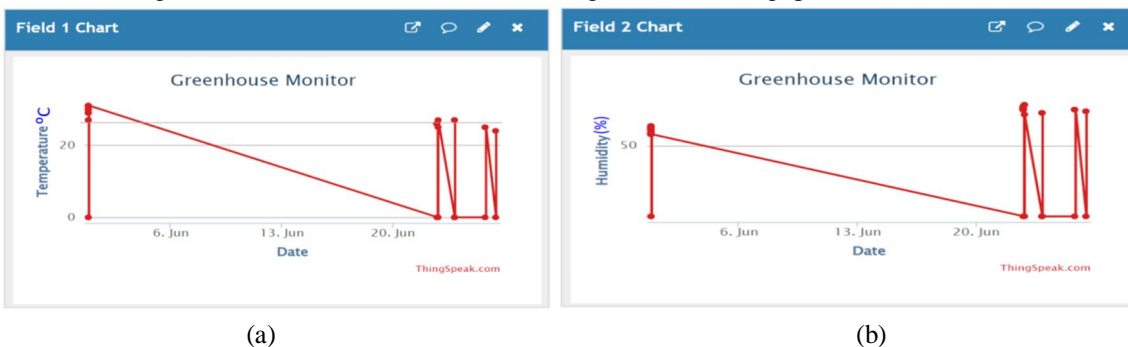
Field 1 Chart

Greenhouse Monitor

Temperature °C

20

0

6. Jun

13. Jun

20. Jun

Date

ThingSpeak.com

(a)

Field 2 Chart

Greenhouse Monitor

Humidity(%)

50

6. Jun

13. Jun

20. Jun

Date

ThingSpeak.com

(b)